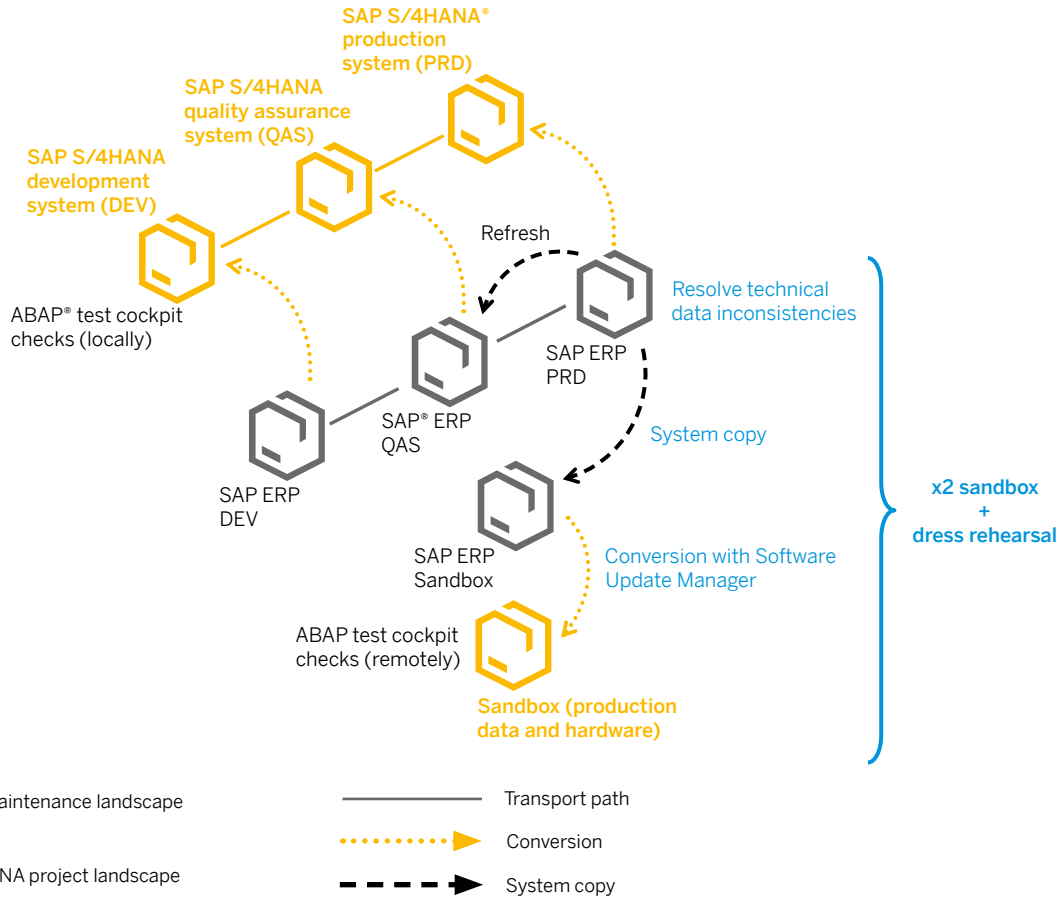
SAP S/4HANA® production system (PRD)

SAP S/4HANA quality assurance system (QAS)

SAP S/4HANA development system (DEV)

ABAP® test cockpit checks (locally)

Refresh

Resolve technical data inconsistencies

SAP ERP PRD

SAP® ERP QAS

SAP ERP DEV

System copy

SAP ERP Sandbox

Conversion with Software Update Manager

ABAP test cockpit checks (remotely)

Sandbox (production data and hardware)

x2 sandbox + dress rehearsal

aintenance landscape

NA project landscape

Transport path

Conversion

System copy